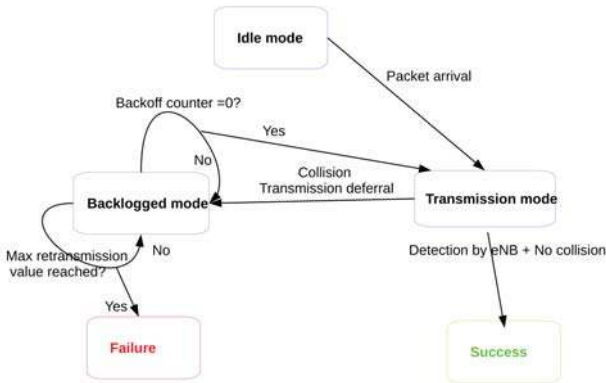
Idle mode

Packet arrival

Backoff counter =0?

Yes

No

Collision
Transmission deferral

Backlogged mode

Transmission mode

Max retransmission value reached?

No

Detection by eNB + No collision

Yes

Failure

Success